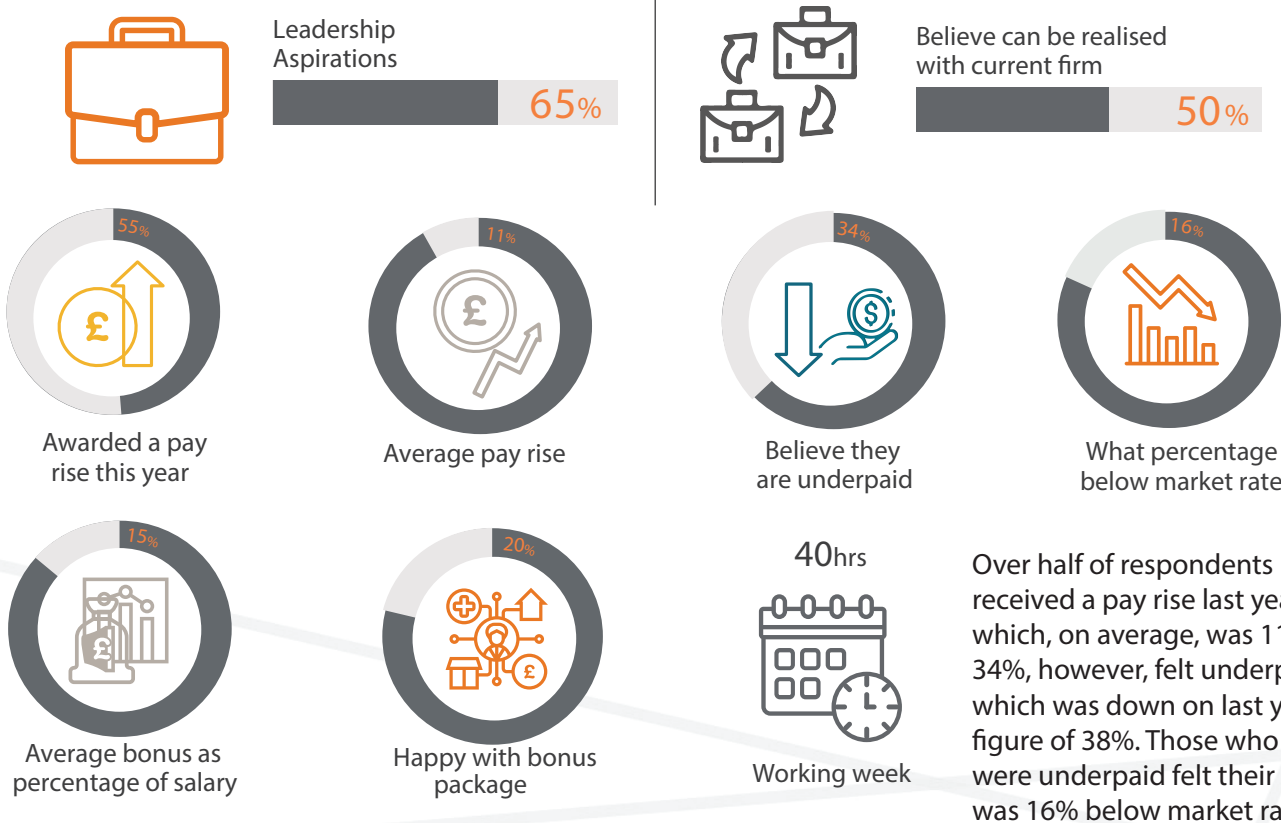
Leadership Aspirations

65%

Believe can be realised with current firm

50%

55%

£

Awarded a pay rise this year

11%

£

Average pay rise

34%

$

Believe they are underpaid

16%

What percentage below market rate

15%

£

Average bonus as percentage of salary

20%

£

Happy with bonus package

40hrs

Working week

Over half of respondents received a pay rise last yea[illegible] which, on average, was 1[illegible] 34%, however, felt underp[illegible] which was down on last y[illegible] figure of 38%. Those who were underpaid felt their was 16% below market ra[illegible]